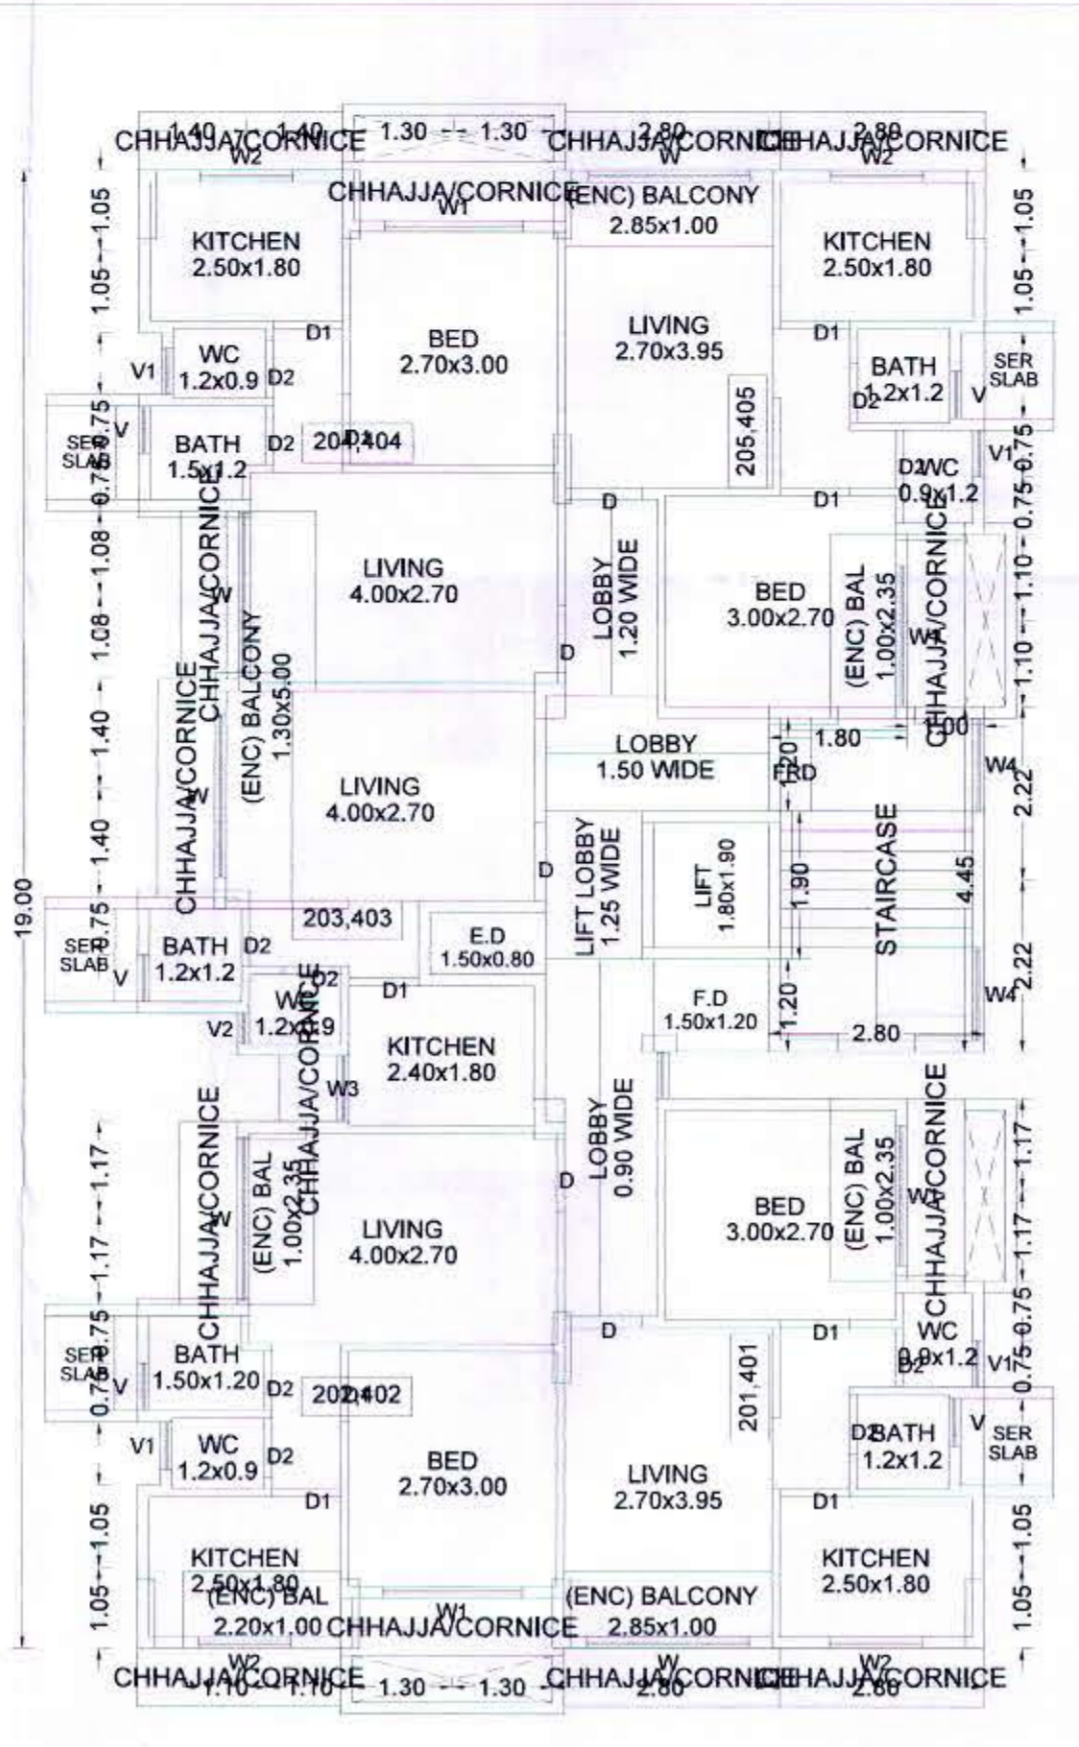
CHHAJJA/CORNICE 1.40 1.40 W2
1.30 1.30
CHHAJJA/CORNICE 2.80 W
CHHAJJA/CORNICE 2.80 W2

CHHAJJA/CORNICE W1
(ENC) BALCONY 2.85x1.00

KITCHEN 2.50x1.80
BED 2.70x3.00
LIVING 2.70x3.95
KITCHEN 2.50x1.80

D1
D1
V1 WC 1.2x0.9 D2
BATH 1.2x1.2 D2
SER SLAB V
SER SLAB V
BATH 1.5x1.2 D2
204,404
205,405
D2 WC 0.9x1.2 V1
D
D1

LIVING 4.00x2.70
LOBBY 1.20 WIDE
BED 3.00x2.70
(ENC) BAL 1.00x2.35
W1
CHHAJJA/CORNICE
CHHAJJA/CORNICE W
(ENC) BALCONY 1.30x5.00
D
LOBBY 1.50 WIDE
1.20 1.80 FRD 1.00
W4
CHHAJJA/CORNICE W
LIVING 4.00x2.70
LIFT LOBBY 1.25 WIDE
LIFT 1.80x1.90
1.90
STAIRCASE
4.45
2.22
D
203,403
E.D 1.50x0.80
SER SLAB V
BATH 1.2x1.2 D2
D2
WC 1.2x1.9
V2
D1
CHHAJJA/CORNICE
KITCHEN 2.40x1.80
F.D 1.50x1.20
1.20
2.80
W4
2.22
W3
LOBBY 0.90 WIDE
CHHAJJA/CORNICE
CHHAJJA/CORNICE W
(ENC) BAL 1.00x2.35
D
BED 3.00x2.70
(ENC) BAL 1.00x2.35
W1
LIVING 4.00x2.70
D
D1
SER SLAB V
BATH 1.50x1.20 D2
202,402
201,401
WC 0.9x1.2 D2 V1
V1 WC 1.2x0.9 D2
D2 BATH 1.2x1.2
V SER SLAB
D1
BED 2.70x3.00
LIVING 2.70x3.95
D1
KITCHEN 2.50x1.80
(ENC) BAL 2.20x1.00
CHHAJJA/CORNICE W1
(ENC) BALCONY 2.85x1.00
KITCHEN 2.50x1.80

CHHAJJA/CORNICE 1.10 1.10 W2
1.30 1.30
CHHAJJA/CORNICE W 2.80
CHHAJJA/CORNICE W2 2.80

19.00
1.05 1.05 0.75 0.75 1.08 1.08 1.40 1.40 0.75 0.75 1.17 1.17 0.75 0.75 1.05 1.05
1.05 1.05 0.75 0.75 1.10 1.10 2.22 2.22 1.17 1.17 0.75 0.75 1.05 1.05